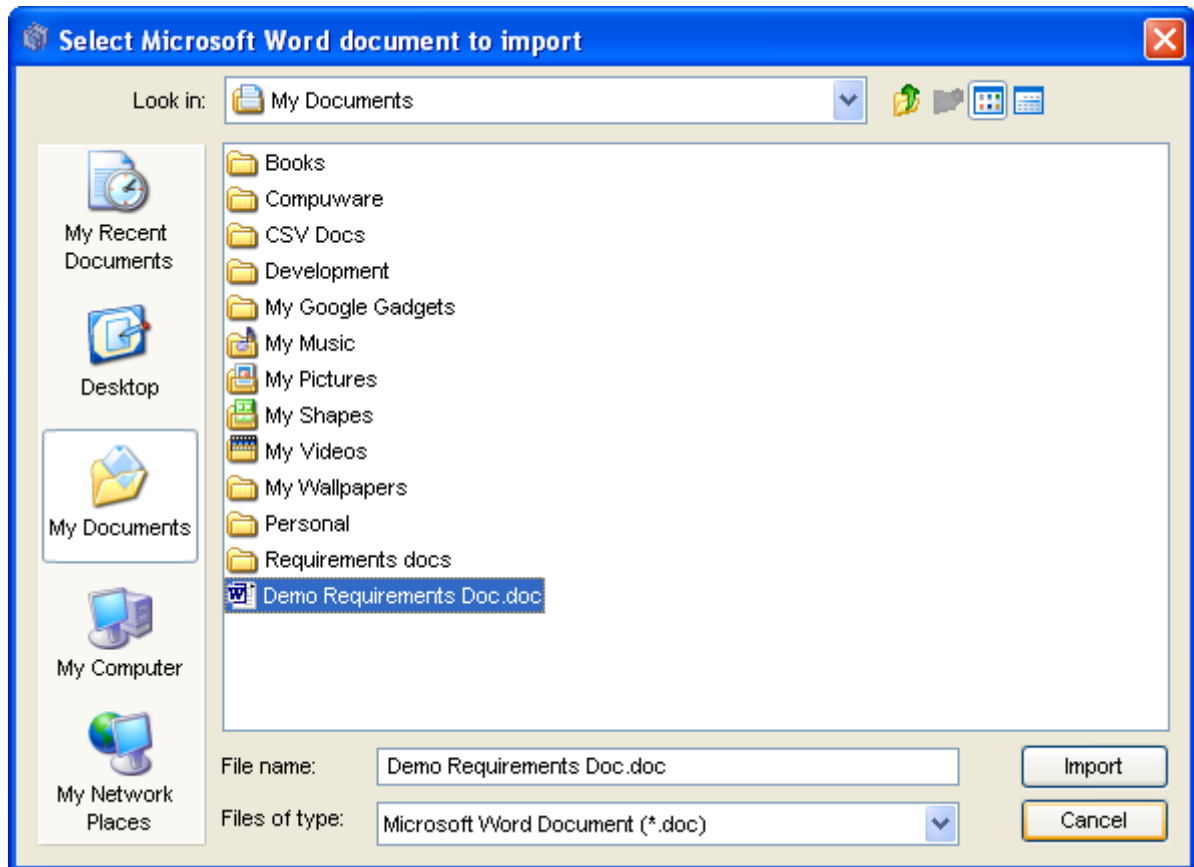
Select Microsoft Word document to import

Look in: My Documents

My Recent Documents

Desktop

My Documents

My Computer

My Network Places

Books
Compuware
CSV Docs
Development
My Google Gadgets
My Music
My Pictures
My Shapes
My Videos
My Wallpapers
Personal
Requirements docs
Demo Requirements Doc.doc

File name: Demo Requirements Doc.doc

Files of type: Microsoft Word Document (*.doc)

Import

Cancel